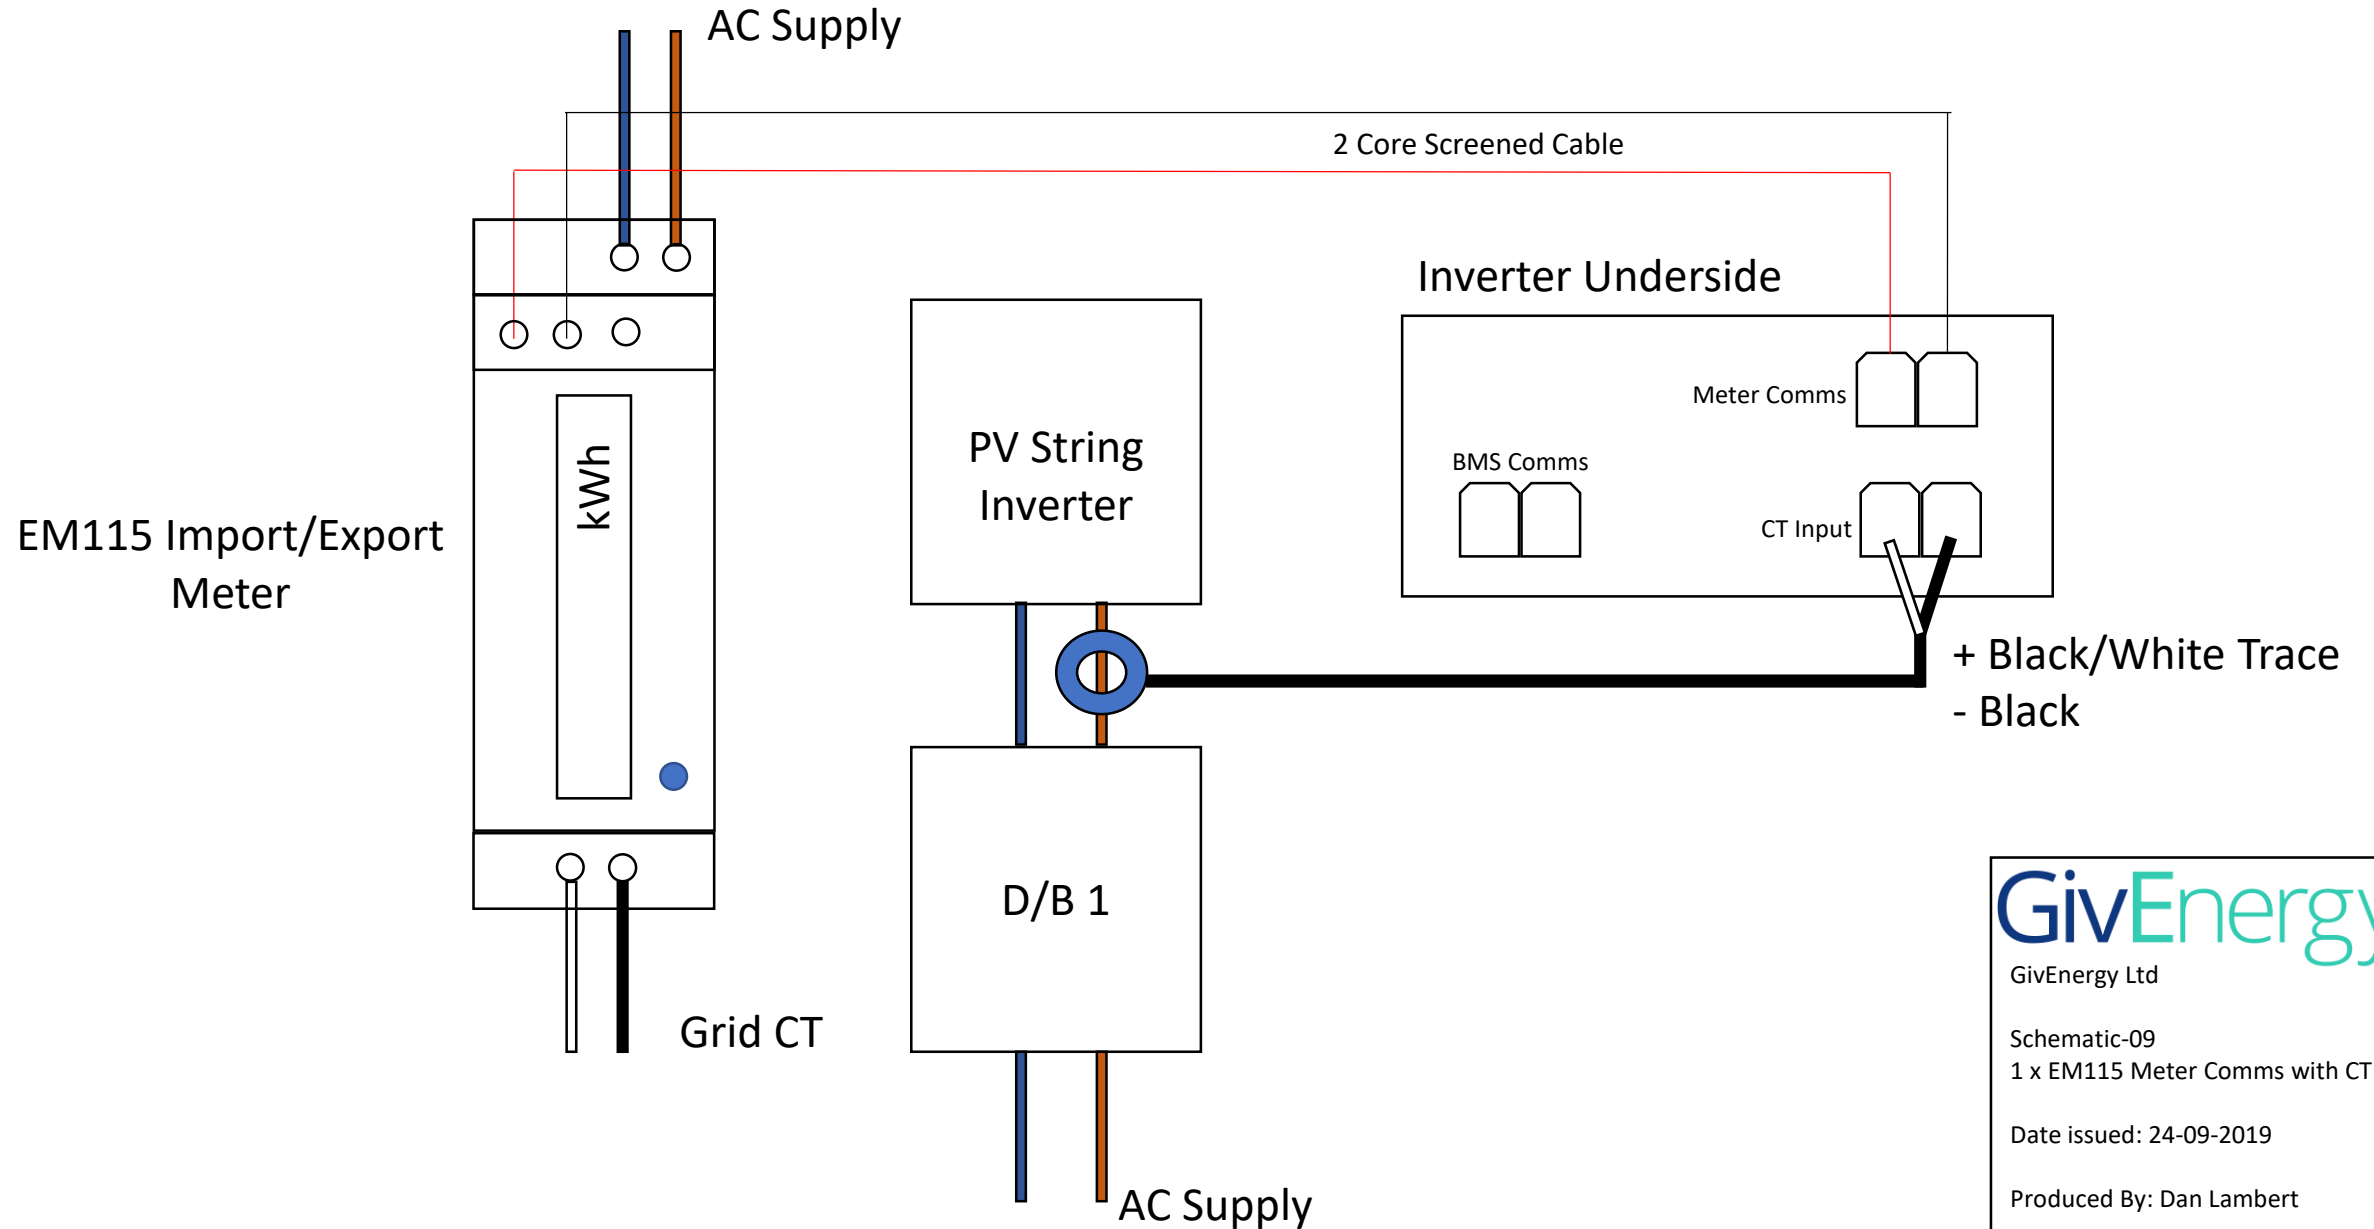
AC Supply

2 Core Screened Cable

Inverter Underside

Meter Comms

BMS Comms

CT Input

kWh

EM115 Import/Export Meter

PV String Inverter

+ Black/White Trace
- Black

D/B 1

Grid CT

AC Supply

GivEnerg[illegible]

GivEnergy Ltd

Schematic-09
1 x EM115 Meter Comms with CT

Date issued: 24-09-2019

Produced By: Dan Lambert